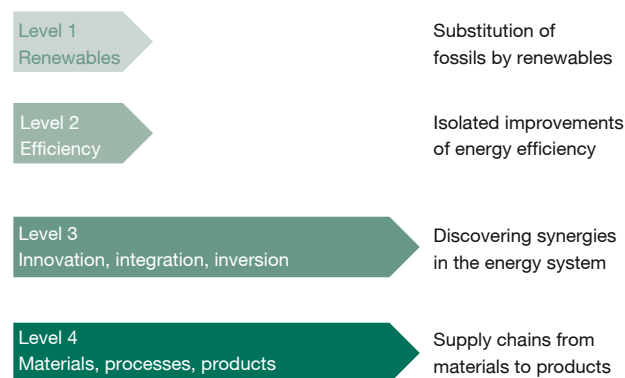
Level 1
Renewables

Substitution of fossils by renewables

Level 2
Efficiency

Isolated improvements of energy efficiency

Level 3
Innovation, integration, inversion

Discovering synergies in the energy system

Level 4
Materials, processes, products

Supply chains from materials to products